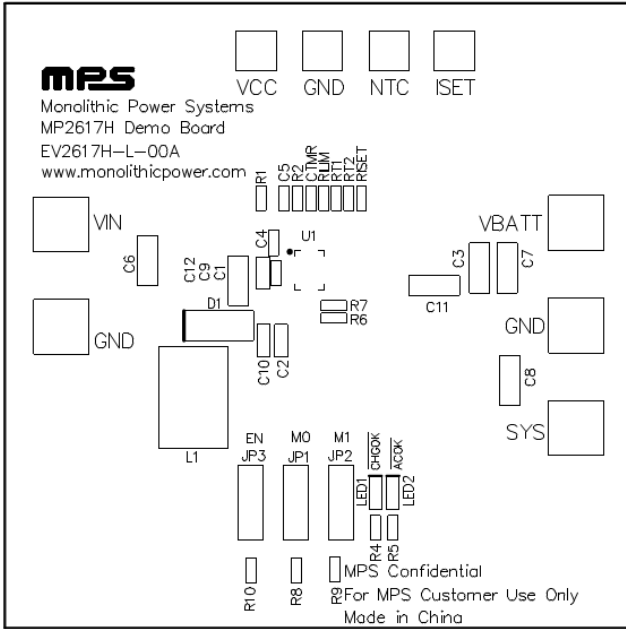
VCC GND NTC ISET

mps
Monolithic Power Systems
MP2617H Demo Board
EV2617H-L-00A
www.monolithicpower.com

R1 C5 R2 CTMR RLIM RT1 RT2 RSET

VIN
C6
C4
U1
C12 C9 C1
D1
R7
R6
GND
C10 C2
L1

VBATT
C3 C7
C11
GND
C8
SYS

EN JP3
M0 JP1
M1 JP2
CHGOK ACOK
LED1 LED2
R4 R5
R10 R8 R9
MPS Confidential
For MPS Customer Use Only
Made in China